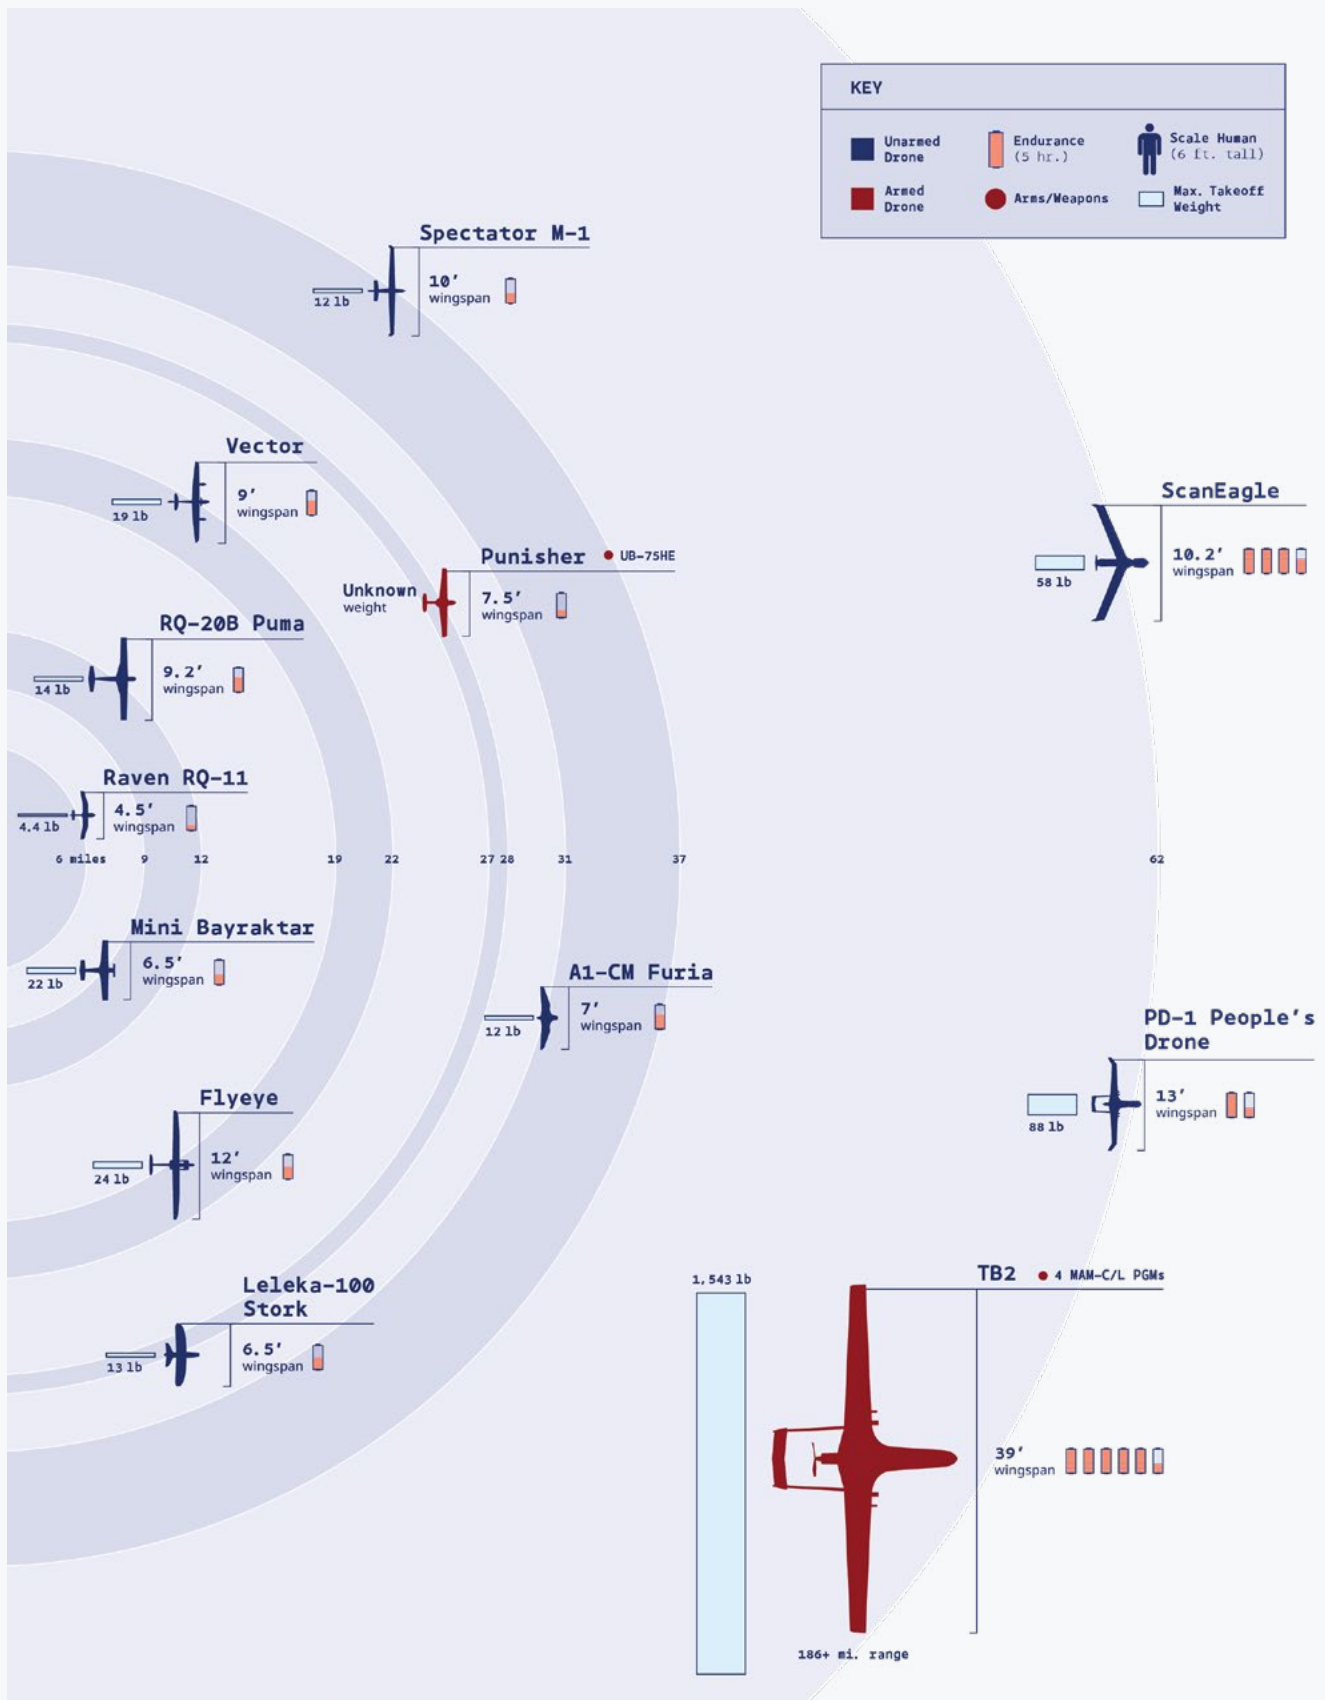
KEY

Unarmed Drone
Endurance (5 hr.)
Scale Human (6 ft. tall)
Armed Drone
Arms/Weapons
Max. Takeoff Weight

Spectator M-1
12 lb
10′ wingspan

Vector
19 lb
9′ wingspan

Punisher
UB-75HE
Unknown weight
7.5′ wingspan

ScanEagle
58 lb
10.2′ wingspan

RQ-20B Puma
14 lb
9.2′ wingspan

Raven RQ-11
4.4 lb
4.5′ wingspan

6 miles 9 12 19 22 27 28 31 37 62

Mini Bayraktar
22 lb
6.5′ wingspan

A1-CM Furia
12 lb
7′ wingspan

PD-1 People′s Drone
88 lb
13′ wingspan

Flyeye
24 lb
12′ wingspan

Leleka-100 Stork
13 lb
6.5′ wingspan

1,543 lb
TB2
4 MAM-C/L PGMs
39′ wingspan
186+ mi. range